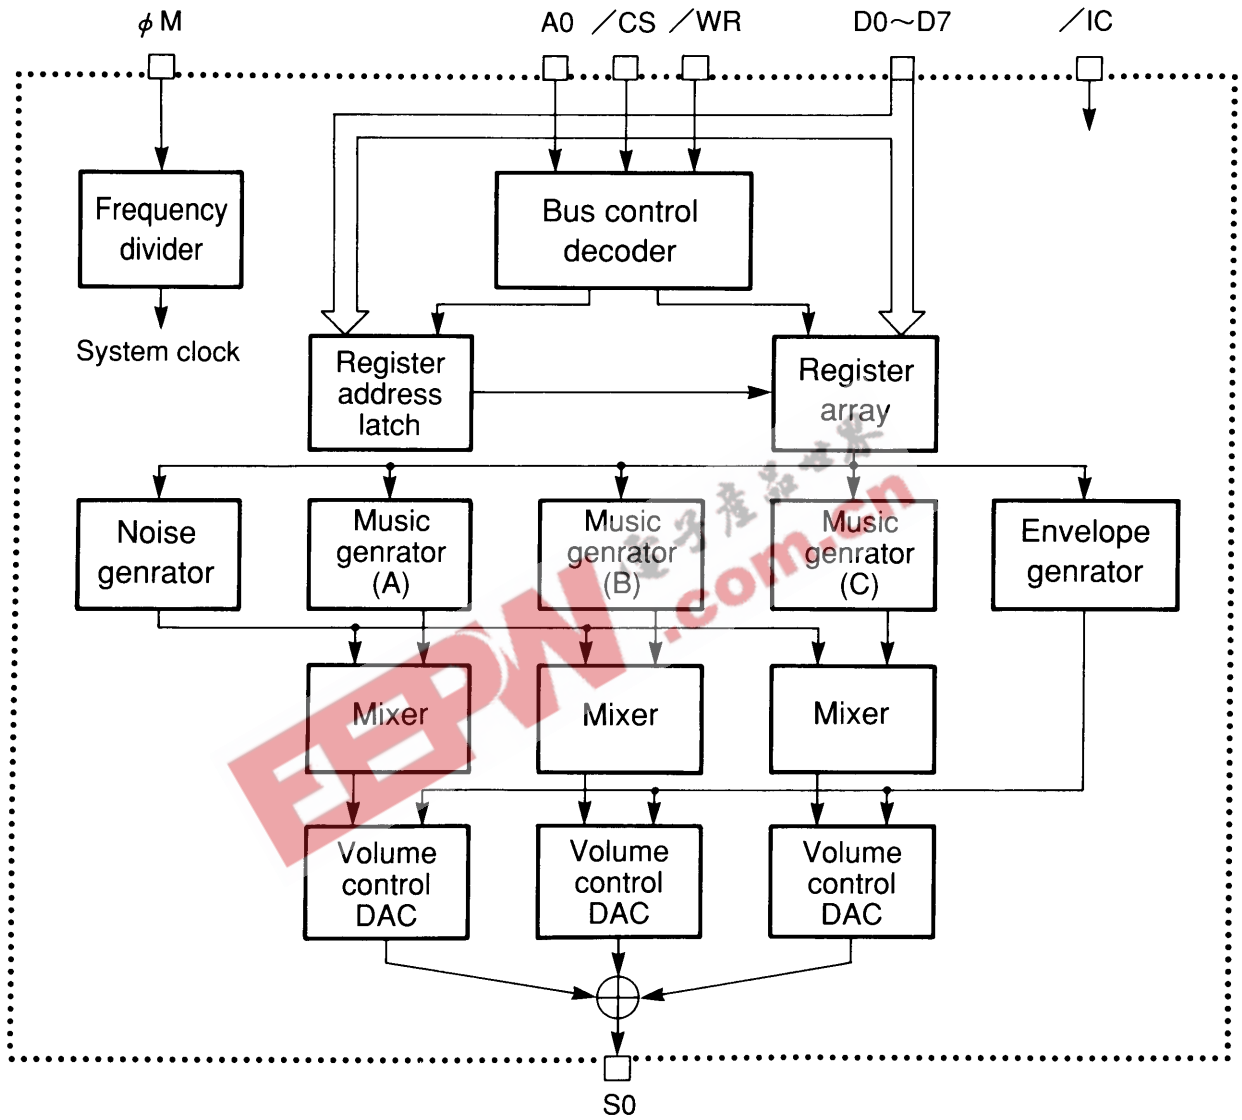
$\phi$M

A0 ／CS ／WR

D0～D7

／IC

Frequency divider

System clock

Bus control decoder

Register address latch

Register array

Noise genrator

Music genrator (A)

Music genrator (B)

Music genrator (C)

Envelope genrator

Mixer

Mixer

Mixer

Volume control DAC

Volume control DAC

Volume control DAC

S0

EEPW .com.cn 电子产品世界